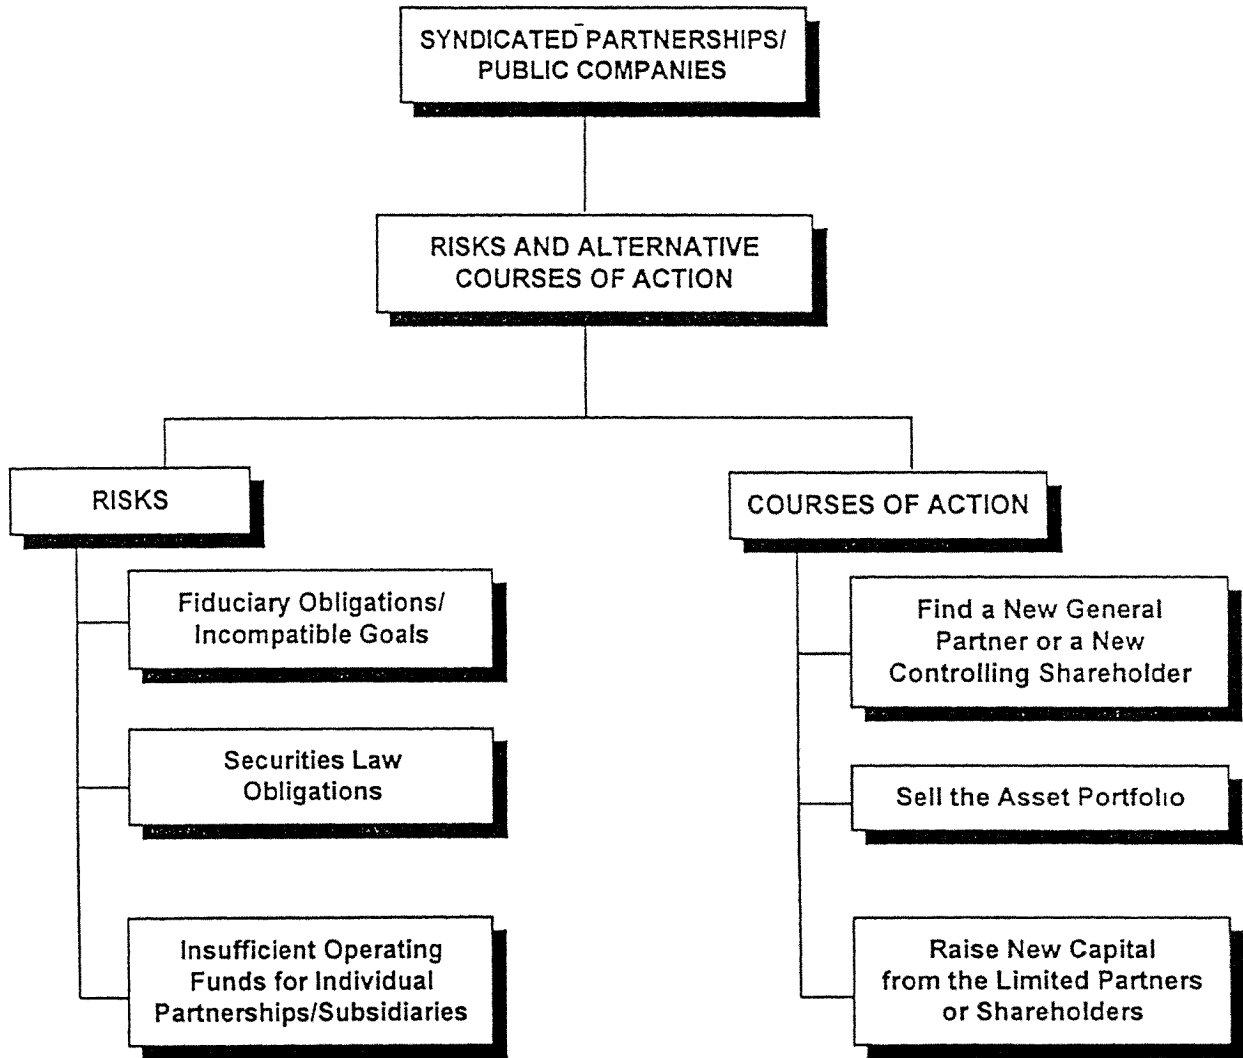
SYNDICATED PARTNERSHIPS/ PUBLIC COMPANIES

RISKS AND ALTERNATIVE COURSES OF ACTION

RISKS

Fiduciary Obligations/ Incompatible Goals

Securities Law Obligations

Insufficient Operating Funds for Individual Partnerships/Subsidiaries

COURSES OF ACTION

Find a New General Partner or a New Controlling Shareholder

Sell the Asset Portfolio

Raise New Capital from the Limited Partners or Shareholders